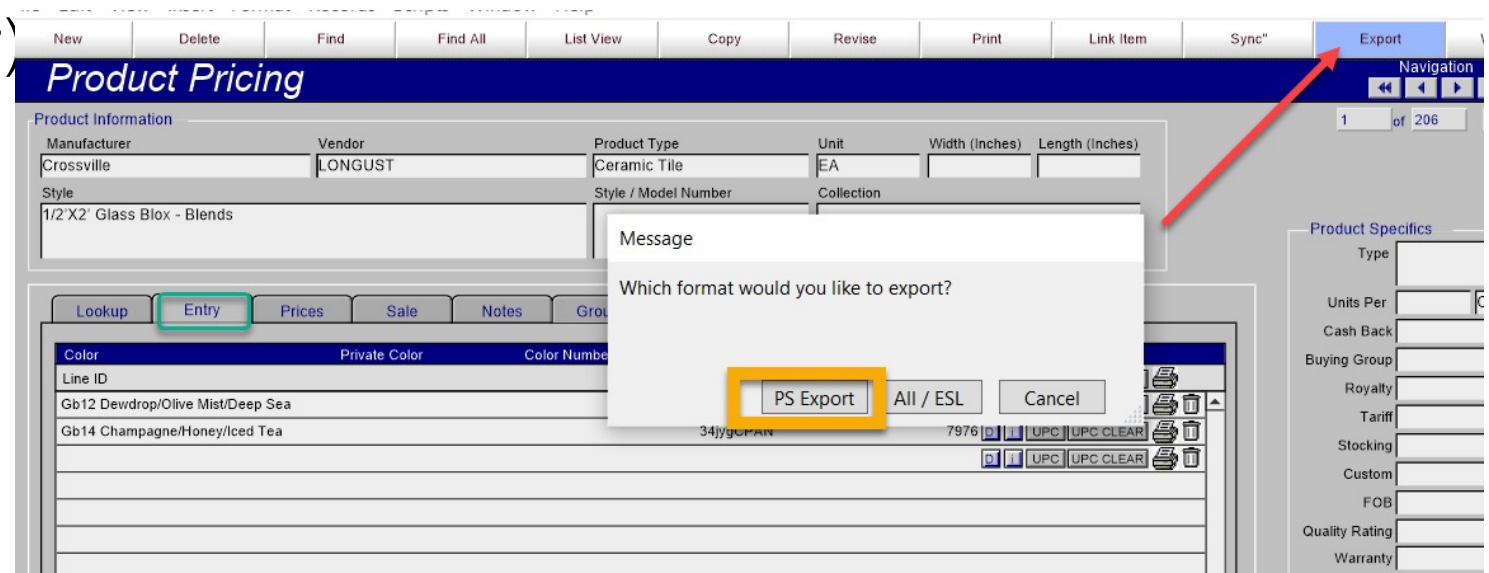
New | Delete | Find | Find All | List View | Copy | Revise | Print | Link Item | Sync" | Export

Product Pricing

Navigation

1 of 206

Product Information

Manufacturer
Crossville

Vendor
LONGUST

Product Type
Ceramic Tile

Unit
EA

Width (Inches)

Length (Inches)

Style
1/2'X2' Glass Blox - Blends

Style / Model Number

Collection

Message

Which format would you like to export?

PS Export | All / ESL | Cancel

Product Specifics

Type

Units Per

Cash Back

Buying Group

Royalty

Tariff

Stocking

Custom

FOB

Quality Rating

Warranty

Lookup | Entry | Prices | Sale | Notes | Grou

| Color | Private Color | Color Number |
|---|---|---|
| Line ID | | |
| Gb12 Dewdrop/Olive Mist/Deep Sea | | |
| Gb14 Champagne/Honey/Iced Tea | | 34jygCPAN 7976 D I UPC UPC CLEAR |
| | | D I UPC UPC CLEAR |